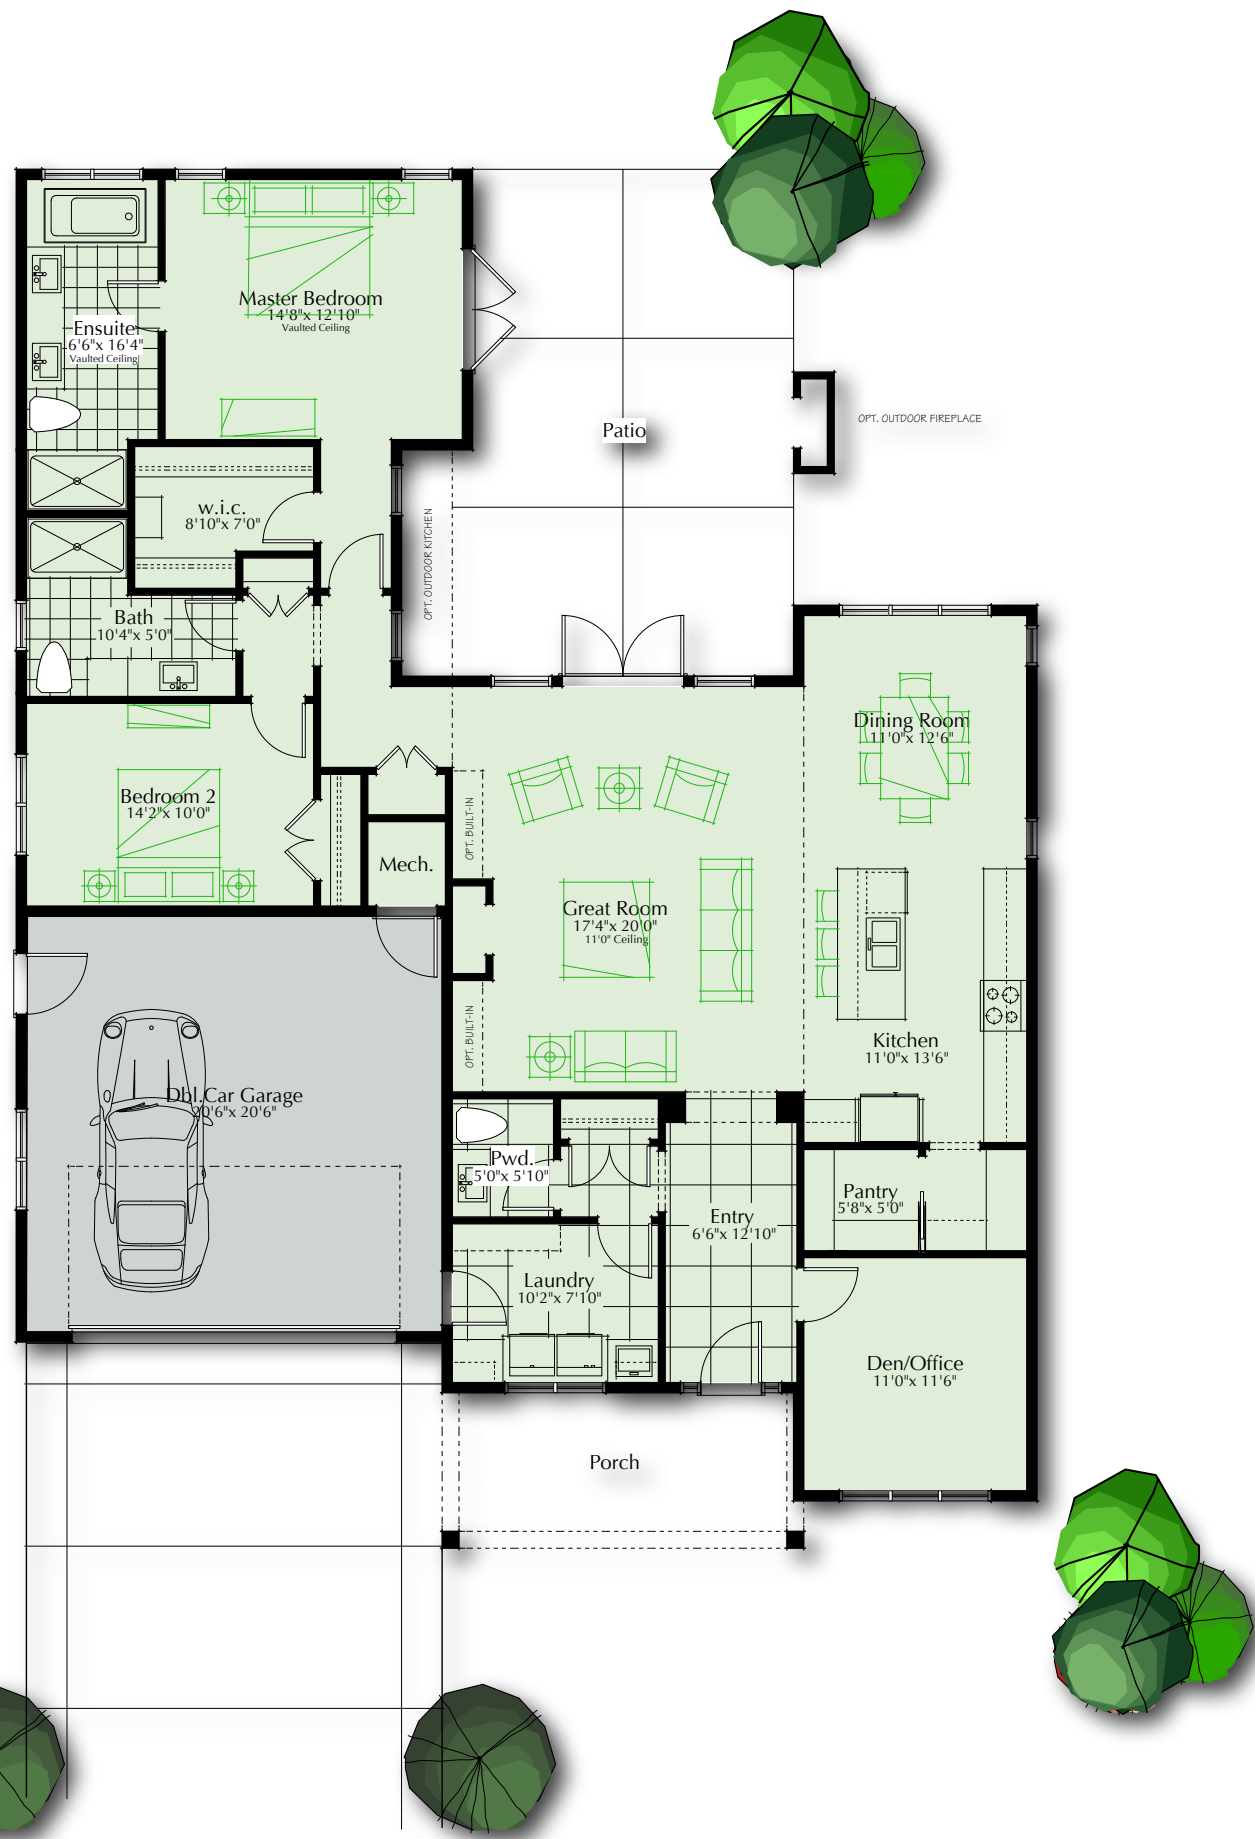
Master Bedroom
14'8"x 12'10"
Vaulted Ceiling

Ensuite
6'6"x 16'4"
Vaulted Ceiling

Patio

OPT. OUTDOOR FIREPLACE

w.i.c.
8'10"x 7'0"

OPT. OUTDOOR KITCHEN

Bath
10'4"x 5'0"

Dining Room
11'0"x 12'6"

Bedroom 2
14'2"x 10'0"

OPT. BUILT-IN

Mech.

Great Room
17'4"x 20'0"
11'0" Ceiling

OPT. BUILT-IN

Kitchen
11'0"x 13'6"

Dbl.Car Garage
20'6"x 20'6"

Pwd.
5'0"x 5'10"

Pantry
5'8"x 5'0"

Entry
6'6"x 12'10"

Laundry
10'2"x 7'10"

Den/Office
11'0"x 11'6"

Porch